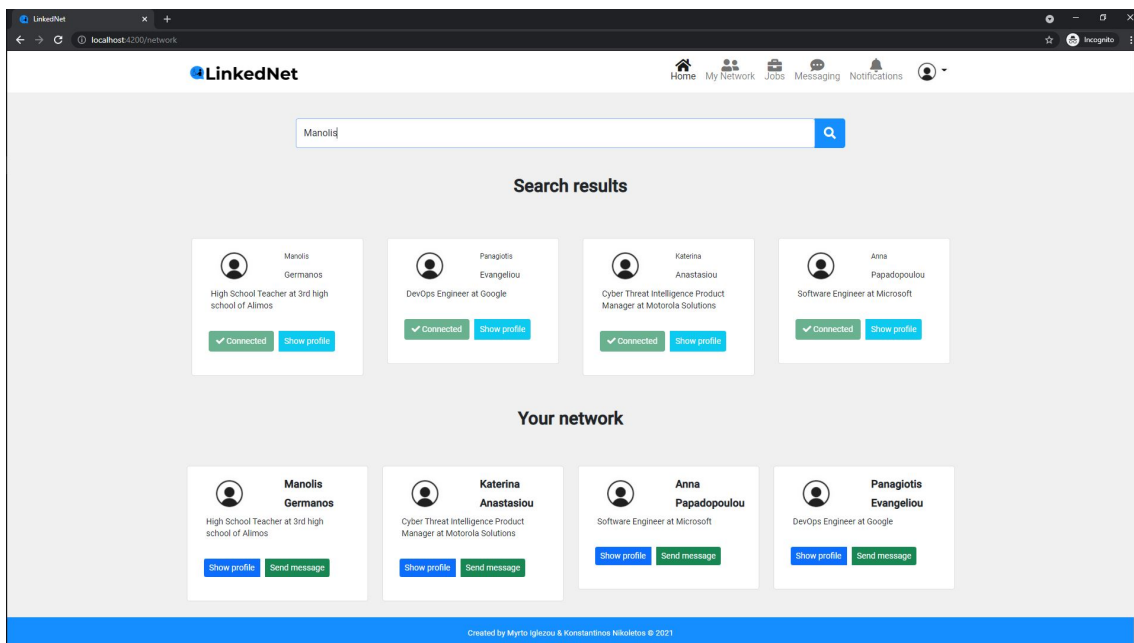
LinkedNet

localhost:4200/network

Incognito

LinkedNet

Home My Network Jobs Messaging Notifications

Manolis

Search results

Manolis Germanos
High School Teacher at 3rd high school of Alimos
✔ Connected Show profile

Panagiotis Evangeliou
DevOps Engineer at Google
✔ Connected Show profile

Katerina Anastasiou
Cyber Threat Intelligence Product Manager at Motorola Solutions
✔ Connected Show profile

Anna Papadopoulou
Software Engineer at Microsoft
✔ Connected Show profile

Your network

Manolis Germanos
High School Teacher at 3rd high school of Alimos
Show profile Send message

Katerina Anastasiou
Cyber Threat Intelligence Product Manager at Motorola Solutions
Show profile Send message

Anna Papadopoulou
Software Engineer at Microsoft
Show profile Send message

Panagiotis Evangeliou
DevOps Engineer at Google
Show profile Send message

Created by Myrto Iglezou & Konstantinos Nikoletos © 2021